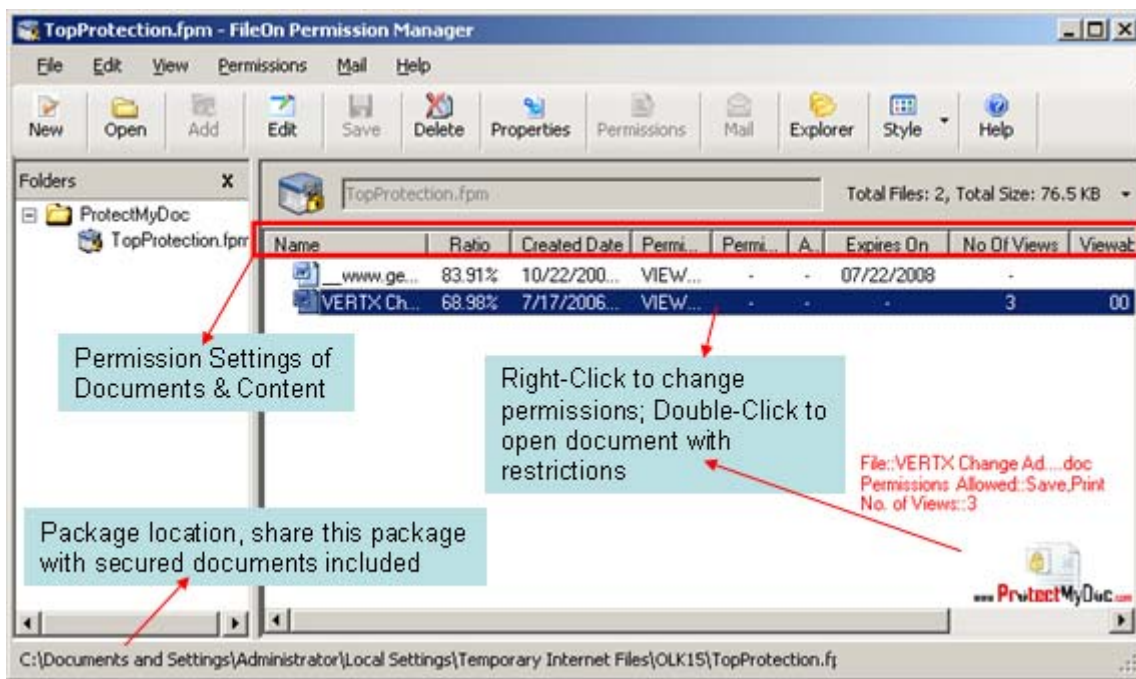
TopProtection.fpm - FileOn Permission Manager

File Edit View Permissions Mail Help

New Open Add Edit Save Delete Properties Permissions Mail Explorer Style Help

Folders x

ProtectMyDoc
TopProtection.fpm

TopProtection.fpm

Total Files: 2, Total Size: 76.5 KB

| Name | Ratio | Created Date | Permi... | Permi... | A... | Expires On | No Of Views | Viewab |
|---|---|---|---|---|---|---|---|---|
| __www.ge... | 83.91% | 10/22/200... | VIEW... | - | - | 07/22/2008 | - | |
| VERTX Ch... | 68.98% | 7/17/2006... | VIEW... | - | - | - | 3 | 00 |

Permission Settings of Documents & Content

Right-Click to change permissions; Double-Click to open document with restrictions

File::VERTX Change Ad....doc
Permissions Allowed::Save,Print
No. of Views::3

Package location, share this package with secured documents included

www.ProtectMyDoc.com

C:\Documents and Settings\Administrator\Local Settings\Temporary Internet Files\OLK15\TopProtection.f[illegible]